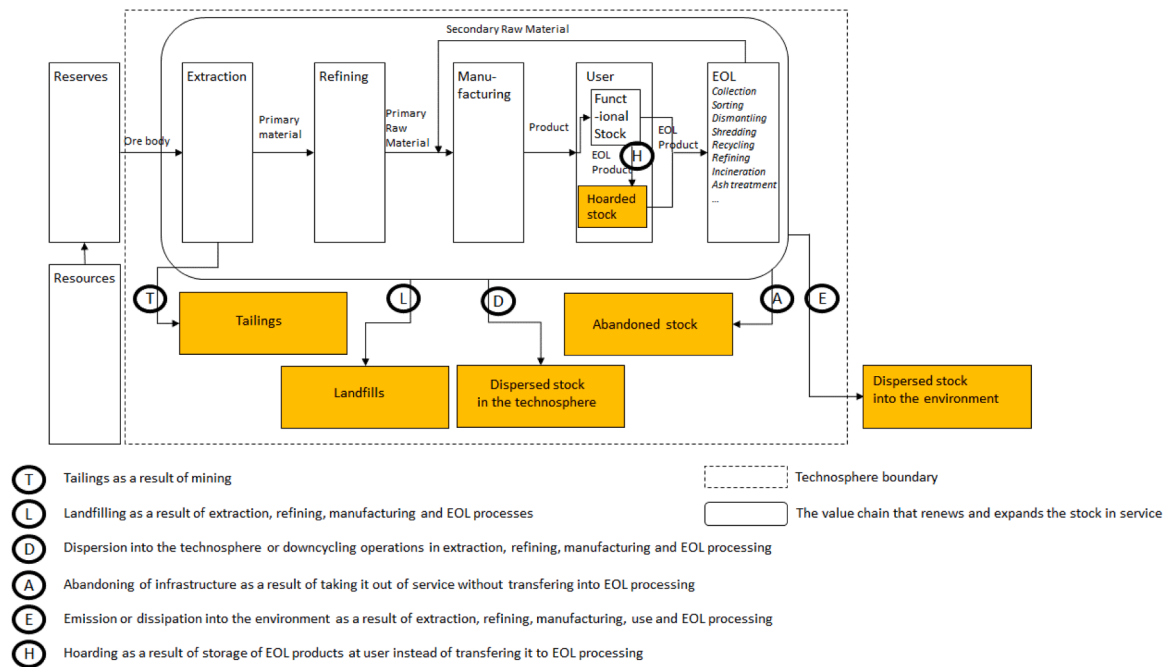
Secondary Raw Material

Reserves

Extraction

Refining

Manufacturing

User

EOL

Ore body

Primary material

Primary Raw Material

Product

Functional Stock

EOL Product

EOL Product

H

Hoarded stock

Collection
Sorting
Dismantling
Shredding
Recycling
Refining
Incineration
Ash treatment
...

Resources

T

L

D

A

E

Tailings

Abandoned stock

Landfills

Dispersed stock in the technosphere

Dispersed stock into the environment

T Tailings as a result of mining

L Landfilling as a result of extraction, refining, manufacturing and EOL processes

D Dispersion into the technosphere or downcycling operations in extraction, refining, manufacturing and EOL processing

A Abandoning of infrastructure as a result of taking it out of service without transfering into EOL processing

E Emission or dissipation into the environment as a result of extraction, refining, manufacturing, use and EOL processing

H Hoarding as a result of storage of EOL products at user instead of transfering it to EOL processing

Technosphere boundary

The value chain that renews and expands the stock in service